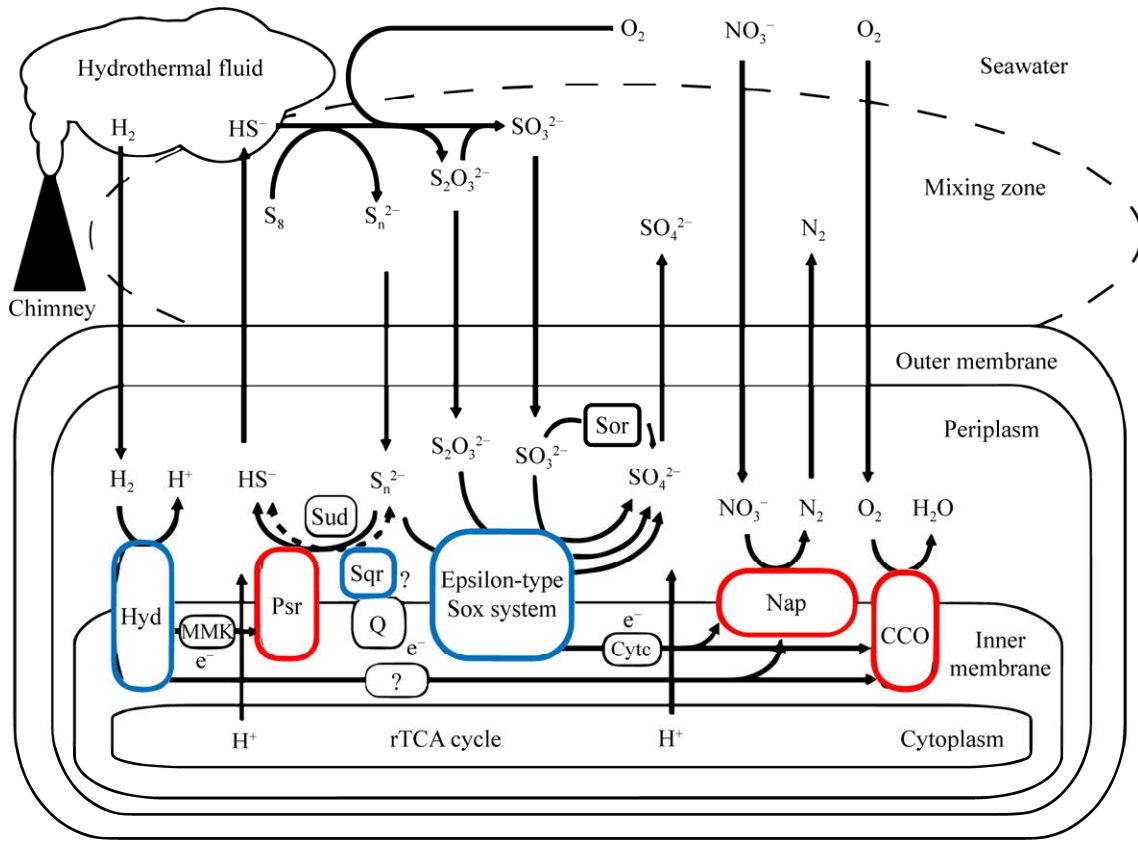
Hydrothermal fluid

$O_2$

$NO_3^-$

$O_2$

Seawater

$H_2$

$HS^-$

$SO_3^{2-}$

$S_2O_3^{2-}$

Mixing zone

$S_8$

$S_n^{2-}$

$SO_4^{2-}$

$N_2$

Chimney

Outer membrane

Periplasm

Sor

$S_2O_3^{2-}$

$SO_3^{2-}$

$SO_4^{2-}$

$H_2$

$H^+$

$HS^-$

$S_n^{2-}$

$NO_3^-$

$N_2$

$O_2$

$H_2O$

Sud

Sqr

?

Epsilon-type Sox system

Hyd

Psr

Q

Nap

CCO

MMK

$e^-$

$e^-$

$e^-$

Cytc

Inner membrane

?

$H^+$

rTCA cycle

$H^+$

Cytoplasm